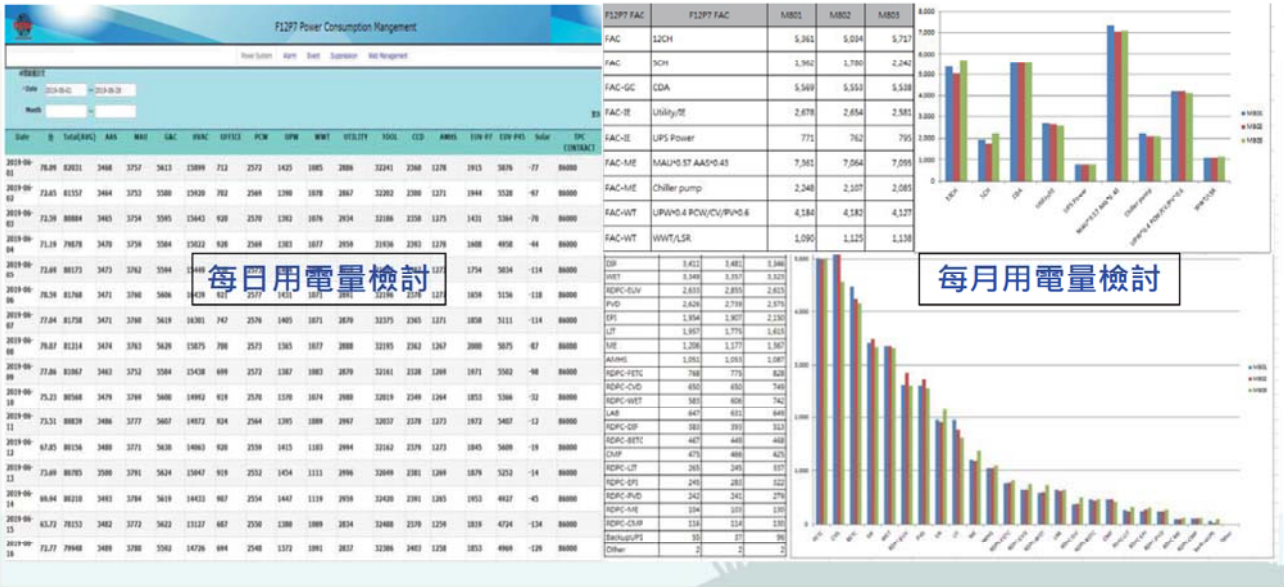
F12P7 Power Consumption Mangement

Power System Alarm Event Supression Web Management

Date 2019-06-01 ~ 2019-06-28

Month

| Date | % | Total(AVG) | AAS | MAU | C&C | HVAC | OFFICE | PCW | UPW | WWT | UTILITY | TOOL | CCD | AMHS | EUV P7 | EUV P45 | Solar | TPC CONTRACT |
|---|---|---|---|---|---|---|---|---|---|---|---|---|---|---|---|---|---|---|
| 2019-06-01 | 78.09 | 82031 | 3468 | 3757 | 5613 | 15099 | 712 | 2572 | 1425 | 1085 | 2886 | 32241 | 2360 | 1278 | 1915 | 5876 | -77 | 86000 |
| 2019-06-02 | 72.65 | 81557 | 3464 | 3753 | 5580 | 15920 | 702 | 2569 | 1398 | 1078 | 2867 | 32202 | 2300 | 1271 | 1944 | 5528 | -97 | 86000 |
| 2019-06-03 | 72.59 | 80884 | 3465 | 3754 | 5595 | 15643 | 920 | 2570 | 1392 | 1076 | 2934 | 32186 | 2358 | 1275 | 1431 | 5364 | -76 | 86000 |
| 2019-06-04 | 71.19 | 79878 | 3470 | 3758 | 5584 | 15022 | 920 | 2569 | 1383 | 1077 | 2958 | 31936 | 2393 | 1278 | 1608 | 4958 | -44 | 86000 |
| 2019-06-05 | 72.69 | 80173 | 3473 | 3762 | 5594 | 15449 | | | | | | | | 1277 | 1754 | 5834 | -114 | 86000 |
| 2019-06-06 | 78.56 | 81768 | 3471 | 3760 | 5606 | 16439 | 921 | 2577 | 1431 | 1071 | 2881 | 32196 | 2370 | 1271 | 1859 | 5156 | -118 | 86000 |
| 2019-06-07 | 77.04 | 81758 | 3471 | 3760 | 5619 | 16301 | 747 | 2576 | 1405 | 1071 | 2870 | 32375 | 2365 | 1271 | 1858 | 5111 | -114 | 86000 |
| 2019-06-08 | 76.67 | 81314 | 3474 | 3763 | 5629 | 15875 | 708 | 2573 | 1365 | 1077 | 2888 | 32195 | 2362 | 1267 | 2000 | 5075 | -87 | 86000 |
| 2019-06-09 | 77.06 | 81067 | 3462 | 3752 | 5584 | 15438 | 699 | 2572 | 1387 | 1083 | 2870 | 32161 | 2328 | 1269 | 1971 | 5502 | -98 | 86000 |
| 2019-06-10 | 75.23 | 80568 | 3479 | 3769 | 5600 | 14992 | 919 | 2570 | 1370 | 1074 | 2980 | 32019 | 2349 | 1264 | 1853 | 5366 | -32 | 86000 |
| 2019-06-11 | 73.51 | 80839 | 3486 | 3777 | 5607 | 14972 | 924 | 2564 | 1395 | 1089 | 2967 | 32037 | 2378 | 1273 | 1972 | 5407 | -12 | 86000 |
| 2019-06-12 | 67.05 | 80156 | 3480 | 3771 | 5630 | 14063 | 920 | 2559 | 1415 | 1103 | 2994 | 32162 | 2379 | 1273 | 1845 | 5609 | -19 | 86000 |
| 2019-06-13 | 73.69 | 80785 | 3500 | 3791 | 5624 | 15047 | 919 | 2552 | 1454 | 1111 | 2996 | 32049 | 2381 | 1269 | 1879 | 5252 | -14 | 86000 |
| 2019-06-14 | 69.94 | 80210 | 3493 | 3784 | 5619 | 14433 | 907 | 2554 | 1447 | 1119 | 2959 | 32420 | 2391 | 1265 | 1953 | 4927 | -45 | 86000 |
| 2019-06-15 | 65.72 | 78153 | 3482 | 3772 | 5622 | 13127 | 687 | 2550 | 1380 | 1089 | 2834 | 32488 | 2379 | 1259 | 1819 | 4724 | -134 | 86000 |
| 2019-06-16 | 72.77 | 79948 | 3489 | 3780 | 5592 | 14726 | 694 | 2548 | 1372 | 1091 | 2837 | 32386 | 2403 | 1258 | 1853 | 4969 | -129 | 86000 |

每日用電量檢討

| F12P7 FAC | F12P7 FAC | M801 | M802 | M803 |
|---|---|---|---|---|
| FAC | 12CH | 5,361 | 5,034 | 5,717 |
| FAC | 5CH | 1,962 | 1,780 | 2,242 |
| FAC-GC | CDA | 5,569 | 5,553 | 5,538 |
| FAC-IE | Utility/IE | 2,678 | 2,654 | 2,581 |
| FAC-IE | UPS Power | 771 | 762 | 795 |
| FAC-ME | MAU*0.57 AAS*0.43 | 7,361 | 7,064 | 7,095 |
| FAC-ME | Chiller pump | 2,248 | 2,107 | 2,085 |
| FAC-WT | UPW*0.4 PCW/CV/PV*0.6 | 4,184 | 4,182 | 4,127 |
| FAC-WT | WWT/LSR | 1,090 | 1,125 | 1,138 |

8,000 7,000 6,000 5,000 4,000 3,000 2,000 1,000 0
M801 M802 M803
12CH 5CH CDA Utility/IE UPS Power MAU*0.57 AAS*0.43 Chiller pump UPW*0.4 PCW/CV/PV*0.6 WWT/LSR

| DIF | 3,412 | 3,481 | 3,466 |
|---|---|---|---|
| WET | 3,348 | 3,357 | 3,323 |
| RDPC-EUV | 2,633 | 2,855 | 2,615 |
| PVD | 2,626 | 2,739 | 2,975 |
| EPI | 1,954 | 1,907 | 2,150 |
| LIT | 1,957 | 1,775 | 1,615 |
| ME | 1,206 | 1,177 | 1,367 |
| AMHS | 1,051 | 1,053 | 1,087 |
| RDPC-FETC | 768 | 775 | 828 |
| RDPC-CVD | 650 | 650 | 749 |
| RDPC-WET | 583 | 606 | 742 |
| LAB | 647 | 631 | 649 |
| RDPC-DIF | 383 | 393 | 513 |
| RDPC-BETC | 467 | 449 | 468 |
| CMP | 475 | 466 | 425 |
| RDPC-LIT | 265 | 249 | 337 |
| RDPC-EPI | 245 | 283 | 322 |
| RDPC-PVD | 242 | 241 | 279 |
| RDPC-ME | 104 | 103 | 130 |
| RDPC-CMP | 116 | 114 | 130 |
| BackupUPS | 55 | 37 | 96 |
| Other | 2 | 2 | 2 |

每月用電量檢討

M801 M802 M803